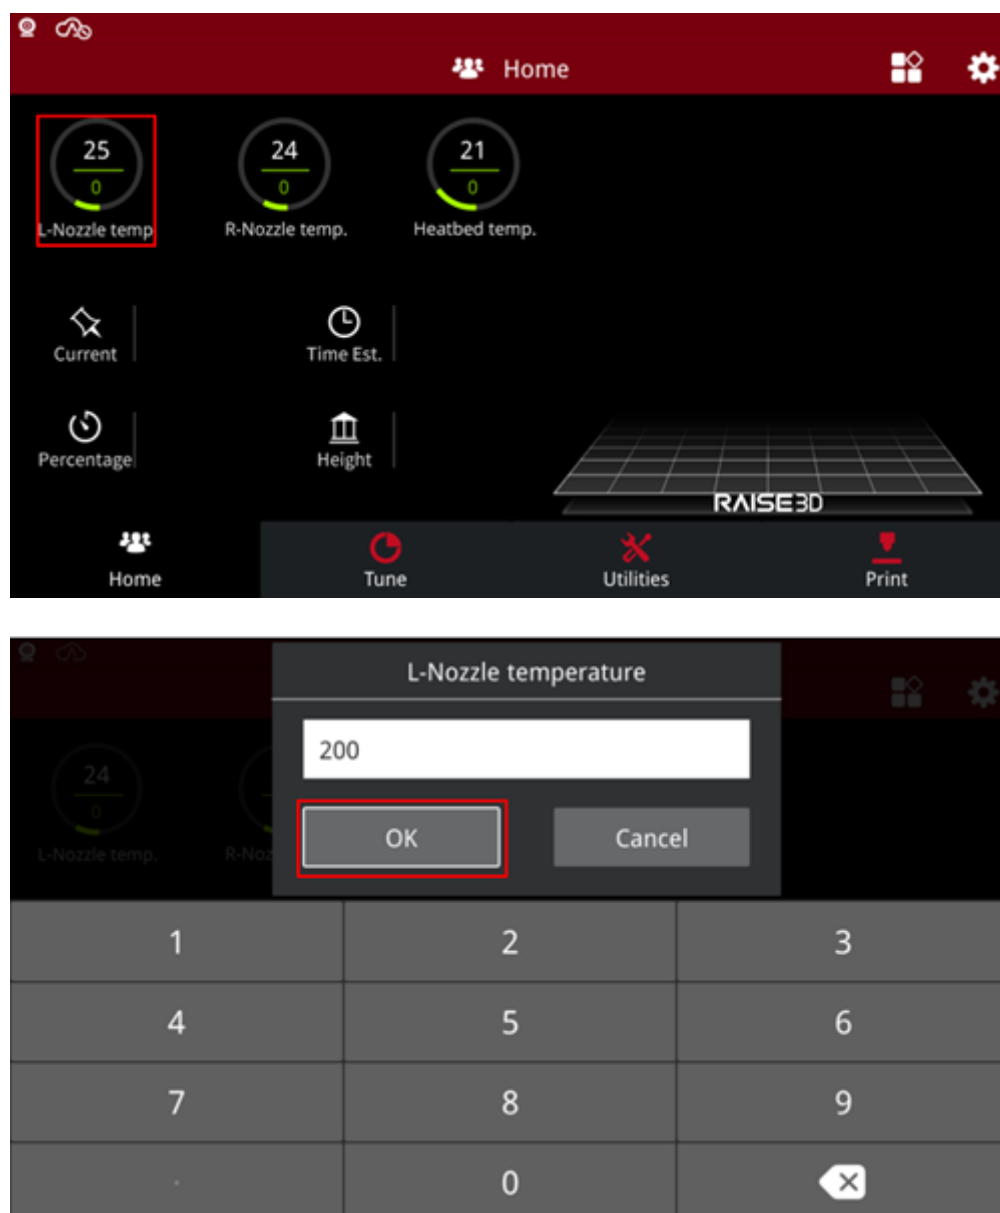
Home

25
0
L-Nozzle temp

24
0
R-Nozzle temp.

21
0
Heatbed temp.

Current

Time Est.

Percentage

Height

RAISE3D

Home

Tune

Utilities

Print

24
0
L-Nozzle temp.

R-Noz

L-Nozzle temperature

200

OK

Cancel

| 1 | 2 | 3 |
|---|---|---|
| 4 | 5 | 6 |
| 7 | 8 | 9 |
| . | 0 | |